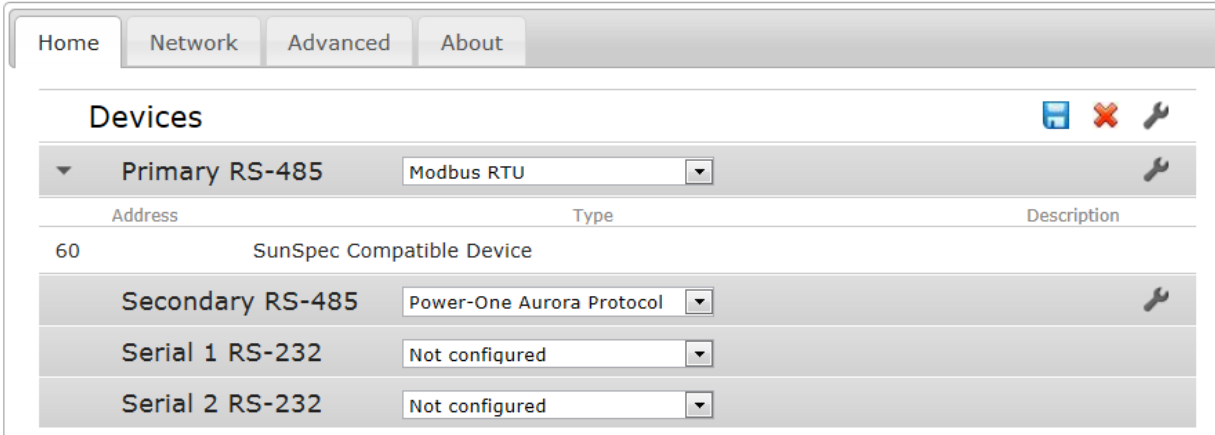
Home | Network | Advanced | About

Devices

Primary RS-485 Modbus RTU

| Address | Type | Description |
|---|---|---|
| 60 | SunSpec Compatible Device | |

Secondary RS-485 Power-One Aurora Protocol

Serial 1 RS-232 Not configured

Serial 2 RS-232 Not configured